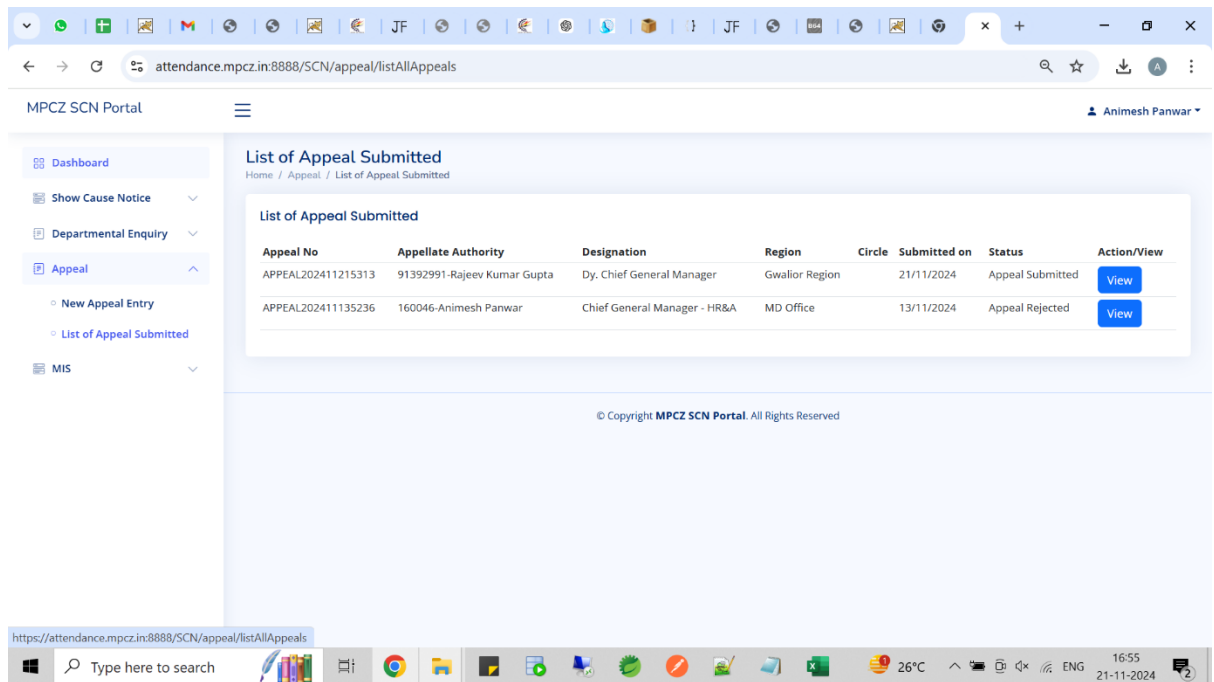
JF JF

attendance.mpcz.in:8888/SCN/appeal/listAllAppeals

MPCZ SCN Portal

Animesh Panwar

Dashboard

Show Cause Notice

Departmental Enquiry

Appeal

New Appeal Entry

List of Appeal Submitted

MIS

List of Appeal Submitted

Home / Appeal / List of Appeal Submitted

List of Appeal Submitted

| Appeal No | Appellate Authority | Designation | Region | Circle | Submitted on | Status | Action/View |
|---|---|---|---|---|---|---|---|
| APPEAL202411215313 | 91392991-Rajeev Kumar Gupta | Dy. Chief General Manager | Gwalior Region | | 21/11/2024 | Appeal Submitted | View |
| APPEAL202411135236 | 160046-Animesh Panwar | Chief General Manager - HR&A | MD Office | | 13/11/2024 | Appeal Rejected | View |

© Copyright MPCZ SCN Portal. All Rights Reserved

https://attendance.mpcz.in:8888/SCN/appeal/listAllAppeals

Type here to search

26°C ENG 16:55 21-11-2024